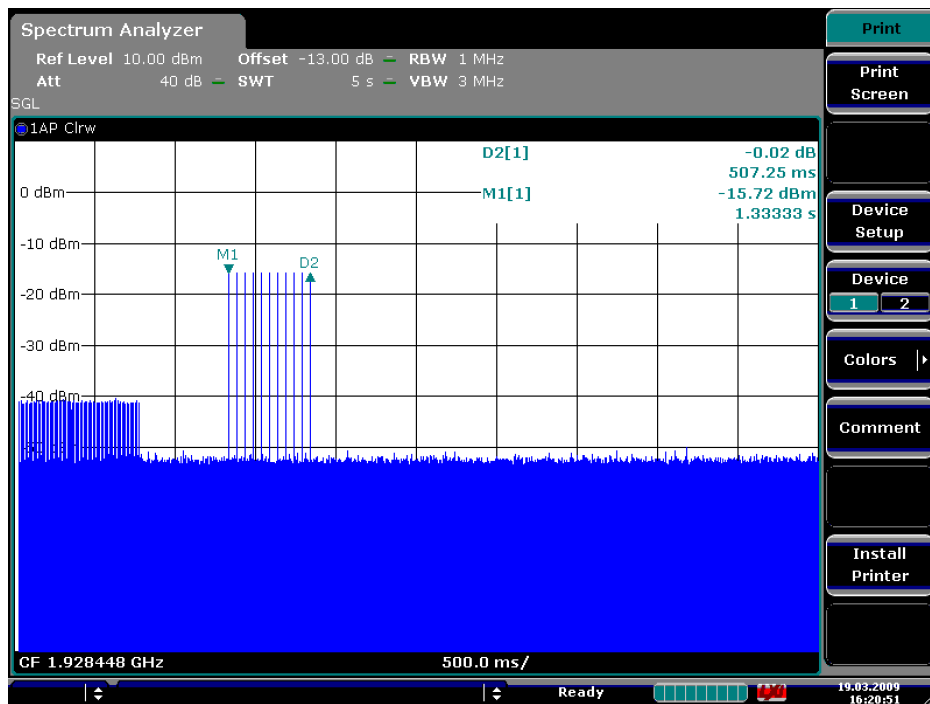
Spectrum Analyzer

Ref Level 10.00 dBm Offset -13.00 dB RBW 1 MHz
Att 40 dB SWT 5 s VBW 3 MHz
SGL

1AP Clrw

D2[1] -0.02 dB
507.25 ms
M1[1] -15.72 dBm
1.33333 s

0 dBm
-10 dBm
-20 dBm
-30 dBm
-40 dBm

M1
D2

CF 1.928448 GHz 500.0 ms/

Print
Print Screen
Device Setup
Device
1 2
Colors
Comment
Install Printer

Ready
19.03.2009
16:20:51